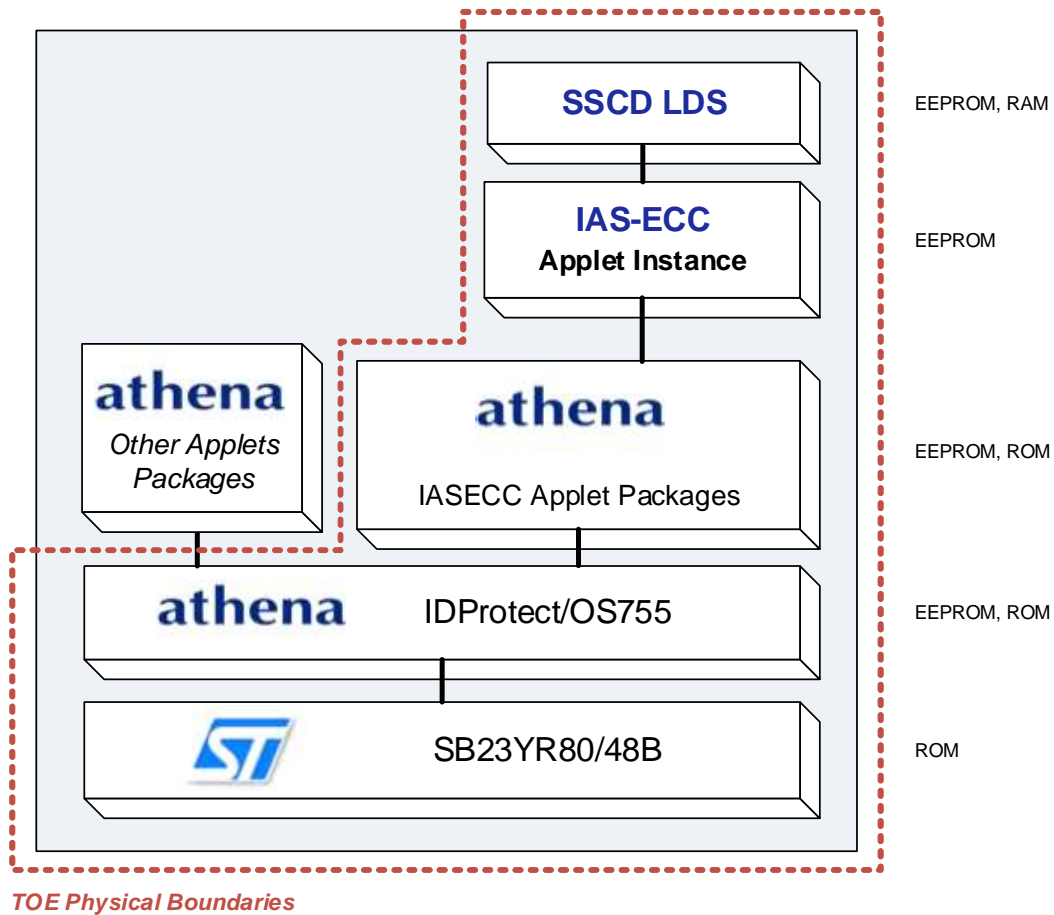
SSCD LDS

EEPROM, RAM

IAS-ECC
Applet Instance

EEPROM

athena
Other Applets Packages

athena
IASECC Applet Packages

EEPROM, ROM

athena IDProtect/OS755

EEPROM, ROM

ST SB23YR80/48B

ROM

TOE Physical Boundaries